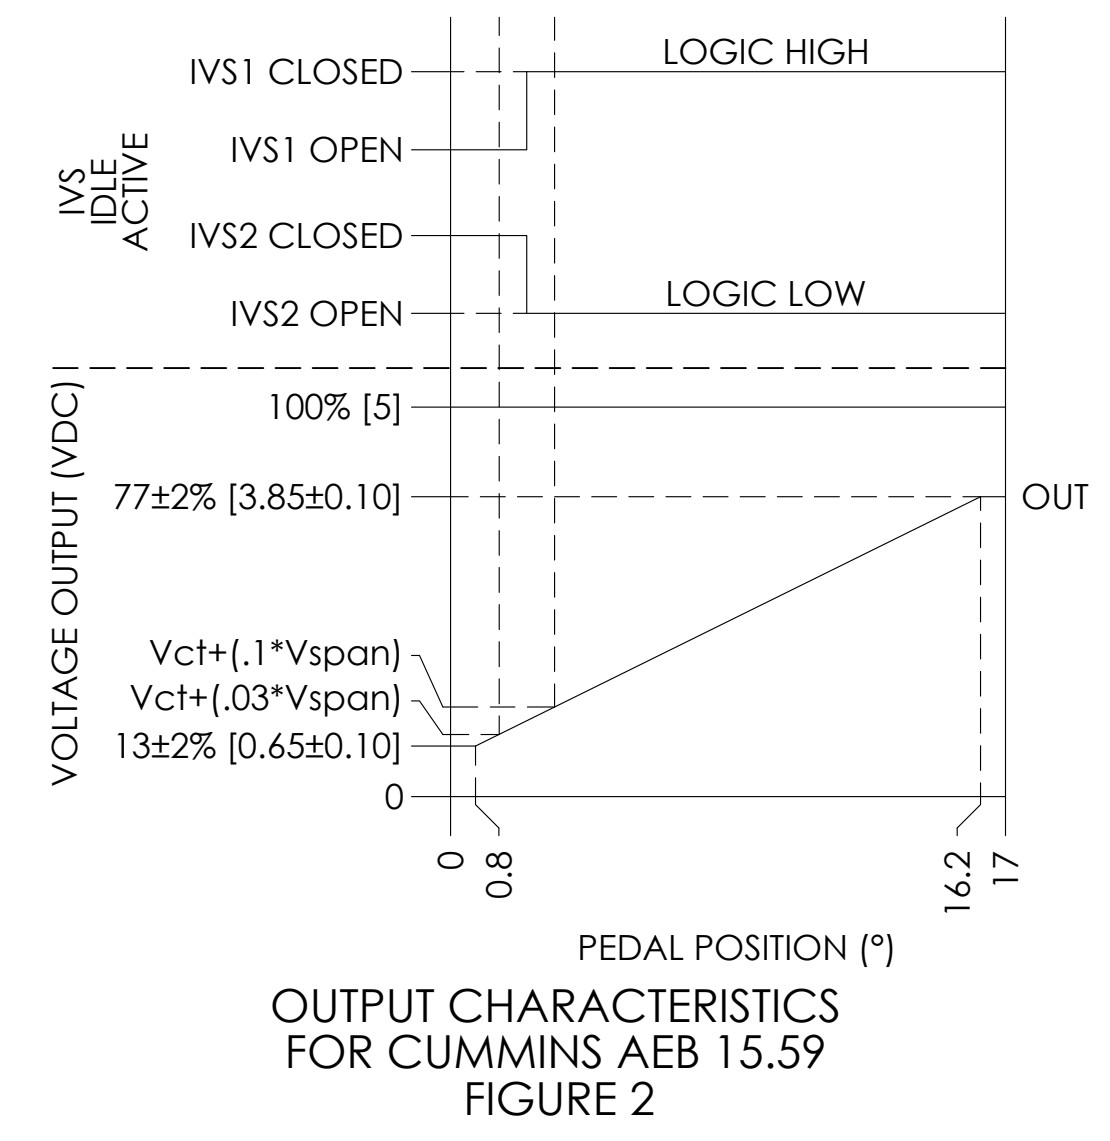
LOGIC HIGH

IVS1 CLOSED

IVS1 OPEN

IVS IDLE ACTIVE

IVS2 CLOSED

LOGIC LOW

IVS2 OPEN

VOLTAGE OUTPUT (VDC)

100% [5]

77±2% [3.85±0.10]

OUT

Vct+(.1*Vspan)

Vct+(.03*Vspan)

13±2% [0.65±0.10]

0

0

0.8

16.2

17

PEDAL POSITION (°)

OUTPUT CHARACTERISTICS
FOR CUMMINS AEB 15.59
FIGURE 2